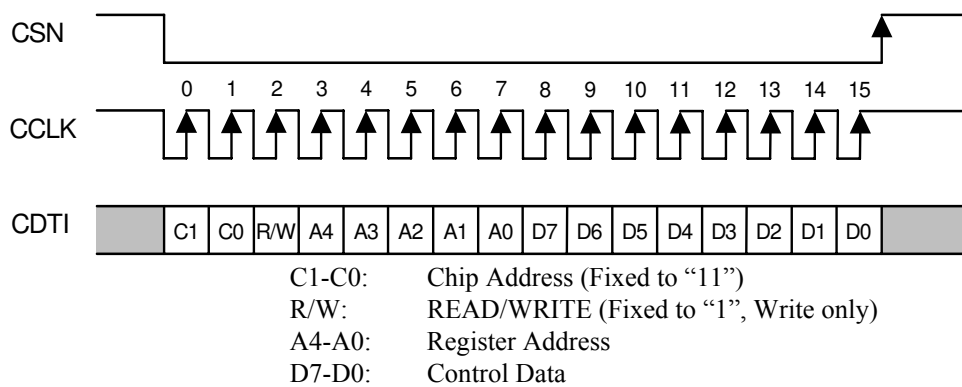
CSN

0 1 2 3 4 5 6 7 8 9 10 11 12 13 14 15

CCLK

CDTI

C1 C0 R/W A4 A3 A2 A1 A0 D7 D6 D5 D4 D3 D2 D1 D0

C1-C0: Chip Address (Fixed to "11")
R/W: READ/WRITE (Fixed to "1", Write only)
A4-A0: Register Address
D7-D0: Control Data